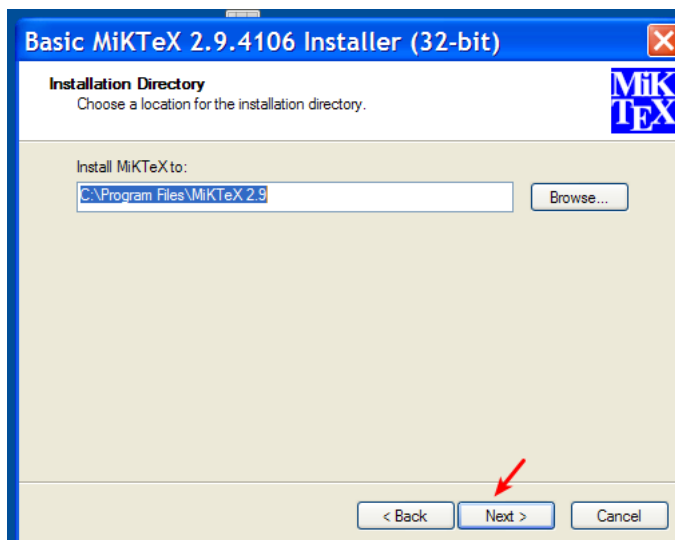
Basic MiKTeX 2.9.4106 Installer (32-bit)

Installation Directory
Choose a location for the installation directory.

MiK
TEX

Install MiKTeX to:

C:\Program Files\MiKTeX 2.9

Browse...

< Back

Next >

Cancel